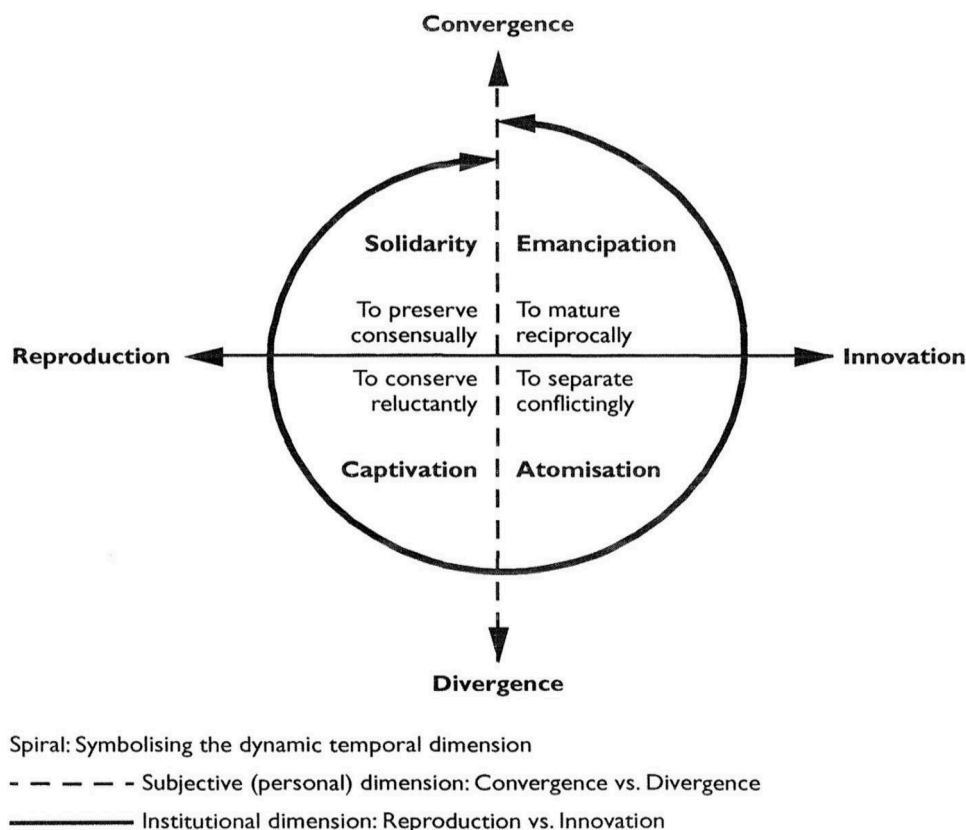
Convergence

Solidarity

Emancipation

To preserve consensually

To mature reciprocally

Reproduction

Innovation

To conserve reluctantly

To separate conflictingly

Captivation

Atomisation

Divergence

Spiral: Symbolising the dynamic temporal dimension

- - - - Subjective (personal) dimension: Convergence vs. Divergence

—— Institutional dimension: Reproduction vs. Innovation